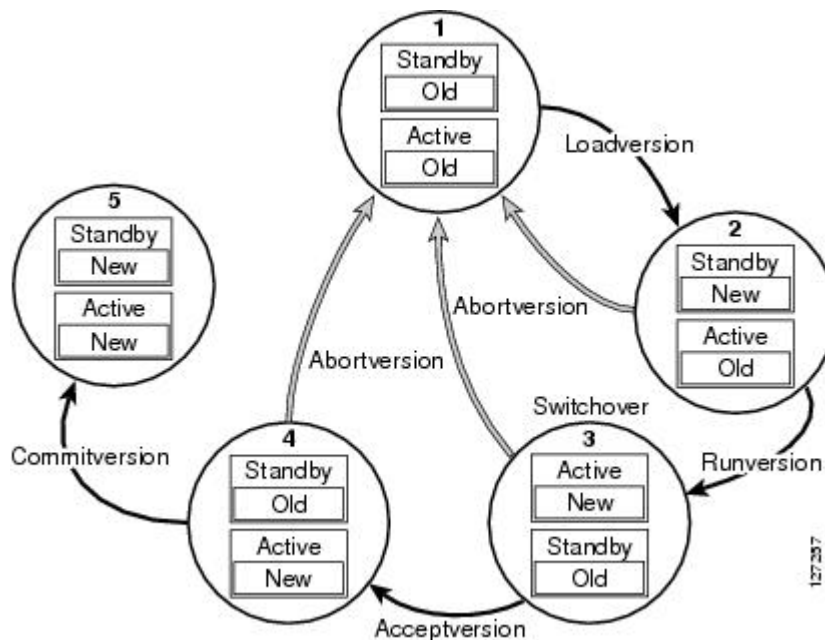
1
Standby
Old
Active
Old

Loadversion

2
Standby
New
Active
Old

Abortversion

5
Standby
New
Active
New

Abortversion

Switchover

3
Active
New
Standby
Old

Runversion

4
Standby
Old
Active
New

Commitversion

Acceptversion

127237